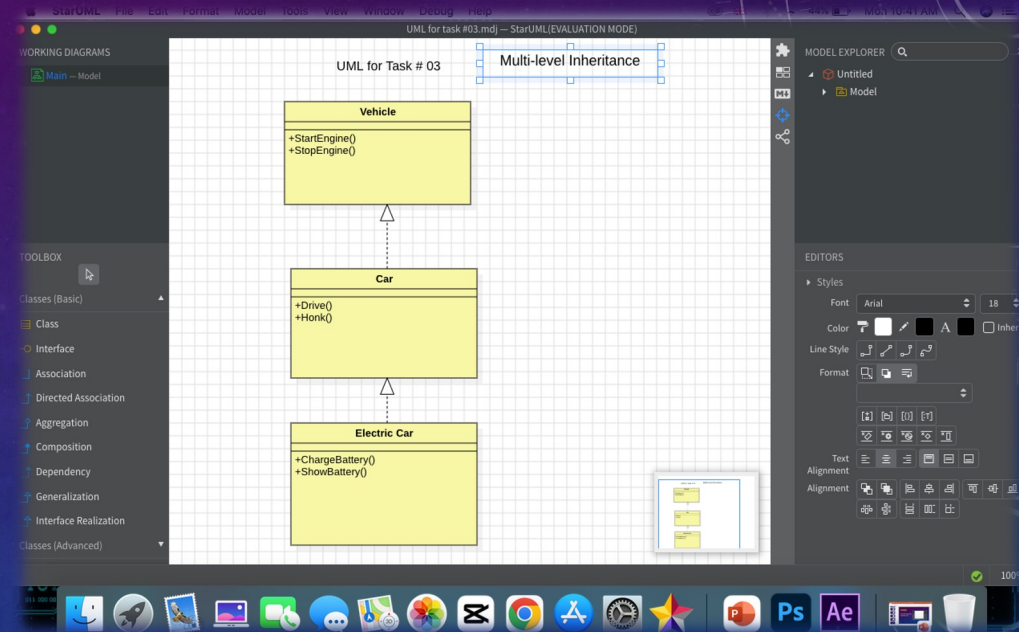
StarUML File Edit Format Model Tools View Window Debug Help
44% Mon 10:41 AM

UML for task #03.mdj — StarUML(EVALUATION MODE)

WORKING DIAGRAMS
Main — Model

UML for Task # 03
Multi-level Inheritance

Vehicle
+StartEngine()
+StopEngine()

Car
+Drive()
+Honk()

Electric Car
+ChargeBattery()
+ShowBattery()

TOOLBOX
Classes (Basic)
Class
Interface
Association
Directed Association
Aggregation
Composition
Dependency
Generalization
Interface Realization
Classes (Advanced)

MODEL EXPLORER
Untitled
Model

EDITORS
Styles
Font Arial 18
Color
Inher
Line Style
Format
Text Alignment
Alignment

100